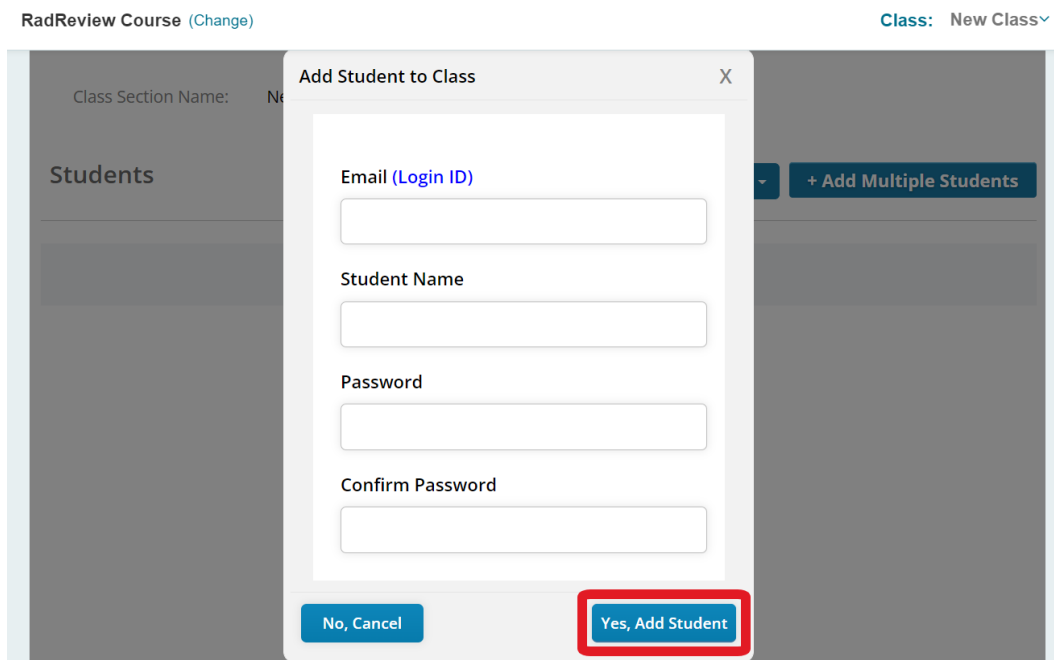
RadReview Course (Change)

Class: New Class

Class Section Name: Ne

Students

+ Add Multiple Students

Add Student to Class

X

Email (Login ID)

Student Name

Password

Confirm Password

No, Cancel

Yes, Add Student